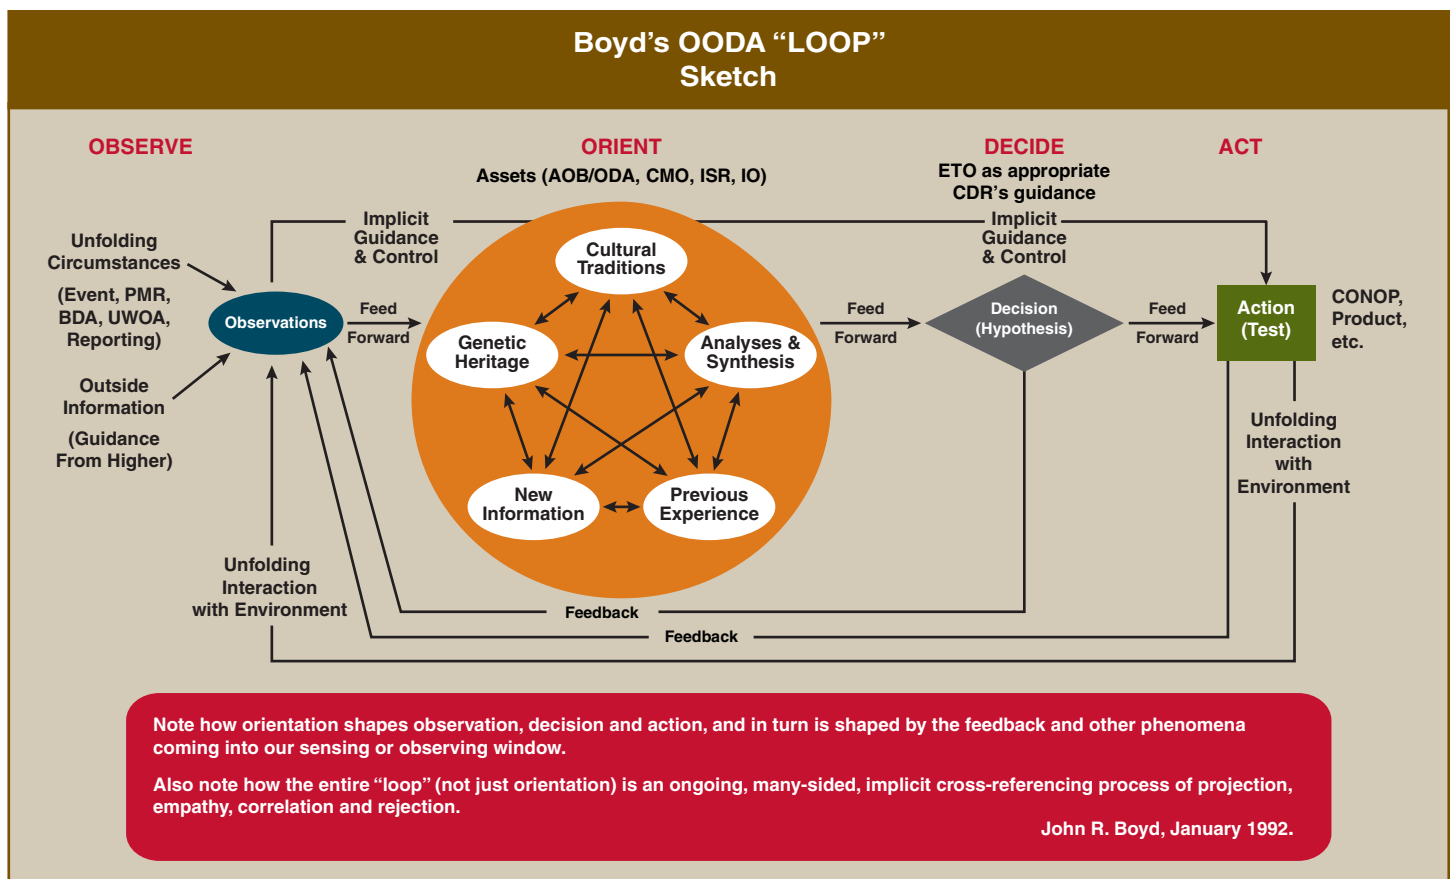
Boyd's OODA "LOOP" Sketch

OBSERVE

ORIENT

Assets (AOB/ODA, CMO, ISR, IO)

DECIDE

ETO as appropriate
CDR's guidance

ACT

Unfolding Circumstances

(Event, PMR, BDA, UWOA, Reporting)

Outside Information

(Guidance From Higher)

Implicit Guidance & Control

Observations

Feed Forward

Cultural Traditions

Genetic Heritage

Analyses & Synthesis

New Information

Previous Experience

Feed Forward

Implicit Guidance & Control

Decision (Hypothesis)

Feed Forward

Action (Test)

CONOP, Product, etc.

Unfolding Interaction with Environment

Unfolding Interaction with Environment

Feedback

Feedback

Note how orientation shapes observation, decision and action, and in turn is shaped by the feedback and other phenomena coming into our sensing or observing window.

Also note how the entire "loop" (not just orientation) is an ongoing, many-sided, implicit cross-referencing process of projection, empathy, correlation and rejection.

John R. Boyd, January 1992.